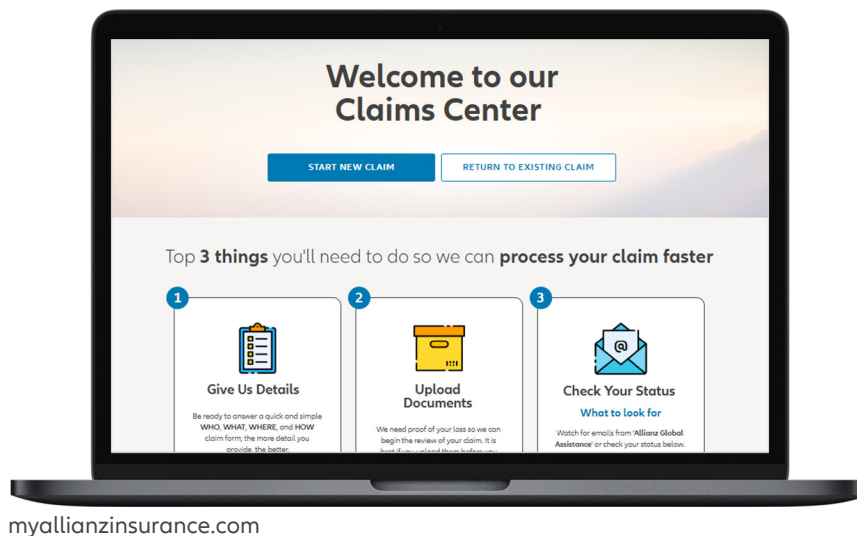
Welcome to our Claims Center

START NEW CLAIM

RETURN TO EXISTING CLAIM

Top **3 things** you'll need to do so we can **process your claim faster**

1

Give Us Details

Be ready to answer a quick and simple WHO, WHAT, WHERE, and HOW claim form; the more detail you provide, the better.

2

Upload Documents

We need proof of your loss so we can begin the review of your claim. It is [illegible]

3

@

Check Your Status

What to look for

Watch for emails from 'Allianz Global Assistance' or check your status below.

myallianzinsurance.com